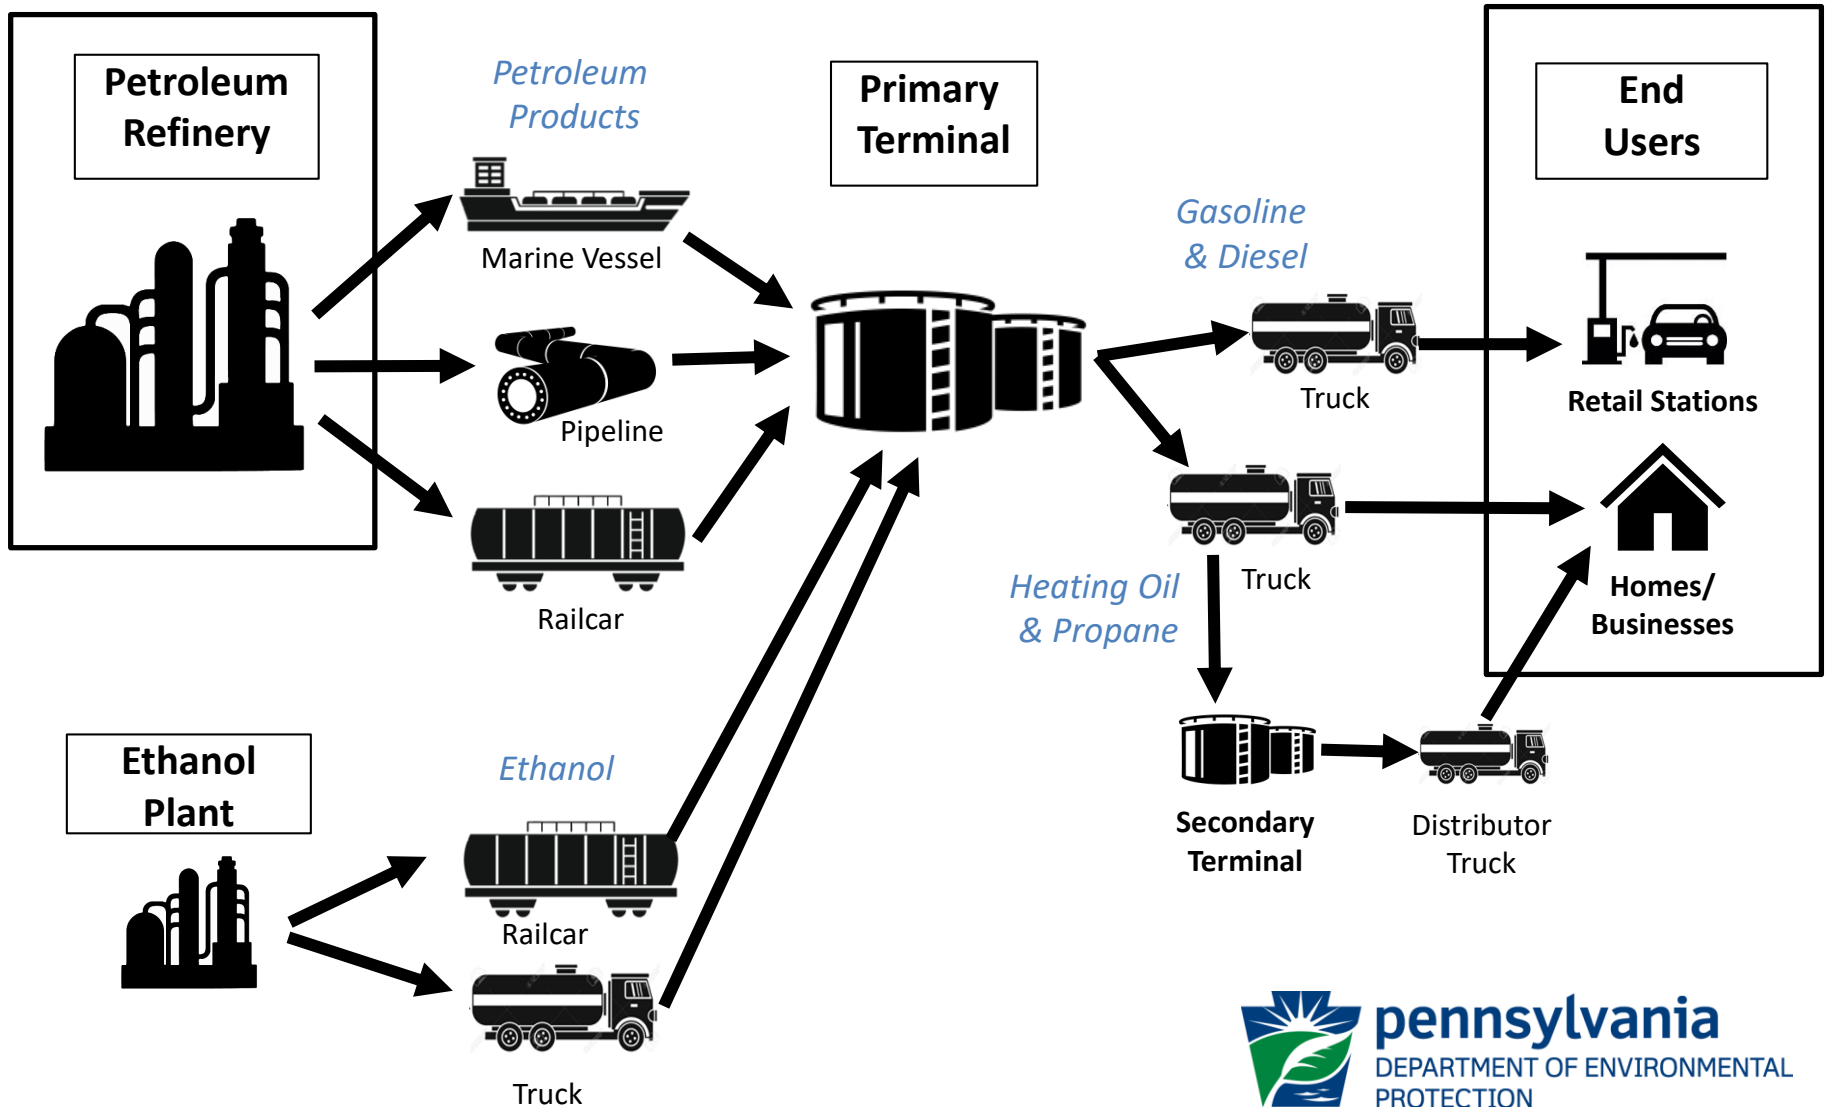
Petroleum Refinery

Petroleum Products

Marine Vessel

Pipeline

Railcar

Primary Terminal

Gasoline & Diesel

Truck

Truck

Heating Oil & Propane

Secondary Terminal

Distributor Truck

End Users

Retail Stations

Homes/ Businesses

Ethanol Plant

Ethanol

Railcar

Truck

pennsylvania
DEPARTMENT OF ENVIRONMENTAL PROTECTION